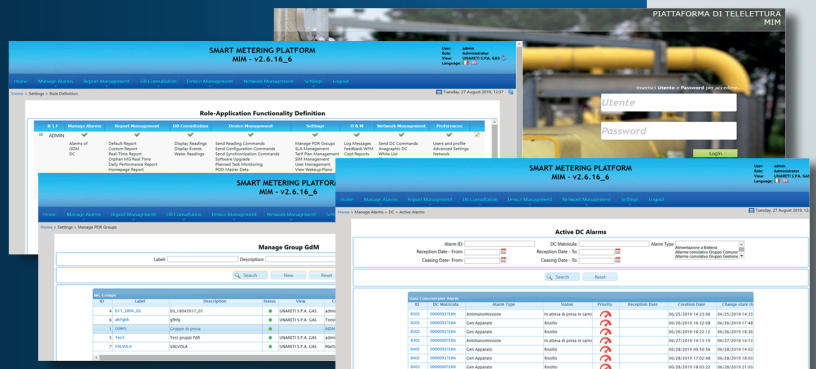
PIATTAFORMA DI TELELETTURA
MIM

Inserisci Utente e Password per accedere
Utente
Password
Login

SMART METERING PLATFORM
MIM - v2.6.16_6

User: admin
Role: Administrator
View: UNARETI S.P.A. GAS
Language:

Home Manage Alarms Report Management DB Consultation Device Management Network Management Settings Logout

Home » Settings » Role Definition

Tuesday, 27 August 2019, 12:37

Role-Application Functionality Definition

| R \ F | Manage Alarms | Report Management | DB Consultation | Device Management | Settings | O & M | Network Management | Preferences |
|---|---|---|---|---|---|---|---|---|
| ADMIN | Alarms of GDM DC | Default Report Custom Report Real-Time Report Orphan HHU Real Time Daily Performance Report Homepage Report | Display Readings Display Events Water Readings | Send Reading Commands Send Configuration Commands Send Synchronization Commands Software Upgrade Planned Task Monitoring POD Master Data | Manage PDR Groups SLA Management Manage Plan Management SIM Management User Management View Webexup Plans | Log Messages Feedback WFM Cspt Reports | Send DC Commands Anagraphic DC White List | Users and profile Advanced Settings Network |

SMART METERING PLATFORM
MIM - v2.6.16_6

Home Manage Alarms Report Management DB Consultation Device Management Network Management Settings

Home » Settings » Manage PDR Groups

Manage Group GdM

Label: Description:

Search New Reset

| ID | Label | Description | Status | View | C |
|---|---|---|---|---|---|
| 4 | 871_1806_01 | BIL_18042017_01 | | UNARETI S.P.A. GAS | admi |
| 6 | abrigdo | gfdfdy | | UNARETI S.P.A. GAS | admi |
| 1 | DEMO | Gruppo di prova | | UNARETI S.P.A. GAS | BEDA |
| 5 | Test1 | Test gruppo PdR | | UNARETI S.P.A. GAS | admi |
| 7 | VALVOLA | VALVOLA | | UNARETI S.P.A. GAS | Mart |

SMART METERING PLATFORM
MIM - v2.6.16_6

User: admin
Role: Administrator
View: UNARETI S.P.A. GAS
Language:

Home Manage Alarms Report Management DB Consultation Device Management Network Management Settings Logout

Home » Manage Alarms » DC » Active Alarms

Tuesday, 27 August 2019, 12

Active DC Alarms

Alarm ID: DC Matricola: Alarm Type:
Reception Date - From: Reception Date - To:
Ceasing Date - From: Ceasing Date - To:

Alimentazione a Batteria
Allarme cumulativo Gruppo Comunic
Allarme cumulativo Gruppo Gestione

Search Reset

Data Concentrator Alarm

| ID | DC Matricola | Alarm Type | Status | Priority | Reception Date | Creation Date | Change state d |
|---|---|---|---|---|---|---|---|
| 8305 | 0000003730N | Antimanomissione | In attesa di presa in cario | | | 06/25/2019 14:23:06 | 06/25/2019 14:2 |
| 8301 | 0000003730N | Gen Apparato | Risolto | | | 06/26/2019 16:32:08 | 06/26/2019 17:4 |
| 8300 | 0000003730N | Gen Apparato | Risolto | | | 06/26/2019 09:22:12 | 06/26/2019 16:2 |
| 8302 | 0000003730N | Antimanomissione | In attesa di presa in cario | | | 06/27/2019 14:15:19 | 06/27/2019 14:1 |
| 8402 | 0000003730N | Gen Apparato | Risolto | | | 06/28/2019 09:50:16 | 06/28/2019 16:0 |
| 8403 | 0000003730N | Gen Apparato | Risolto | | | 06/28/2019 17:02:48 | 06/28/2019 17:1 |
| 8403 | 0000003730N | Gen Apparato | Risolto | | | 06/28/2019 18:03:22 | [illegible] |